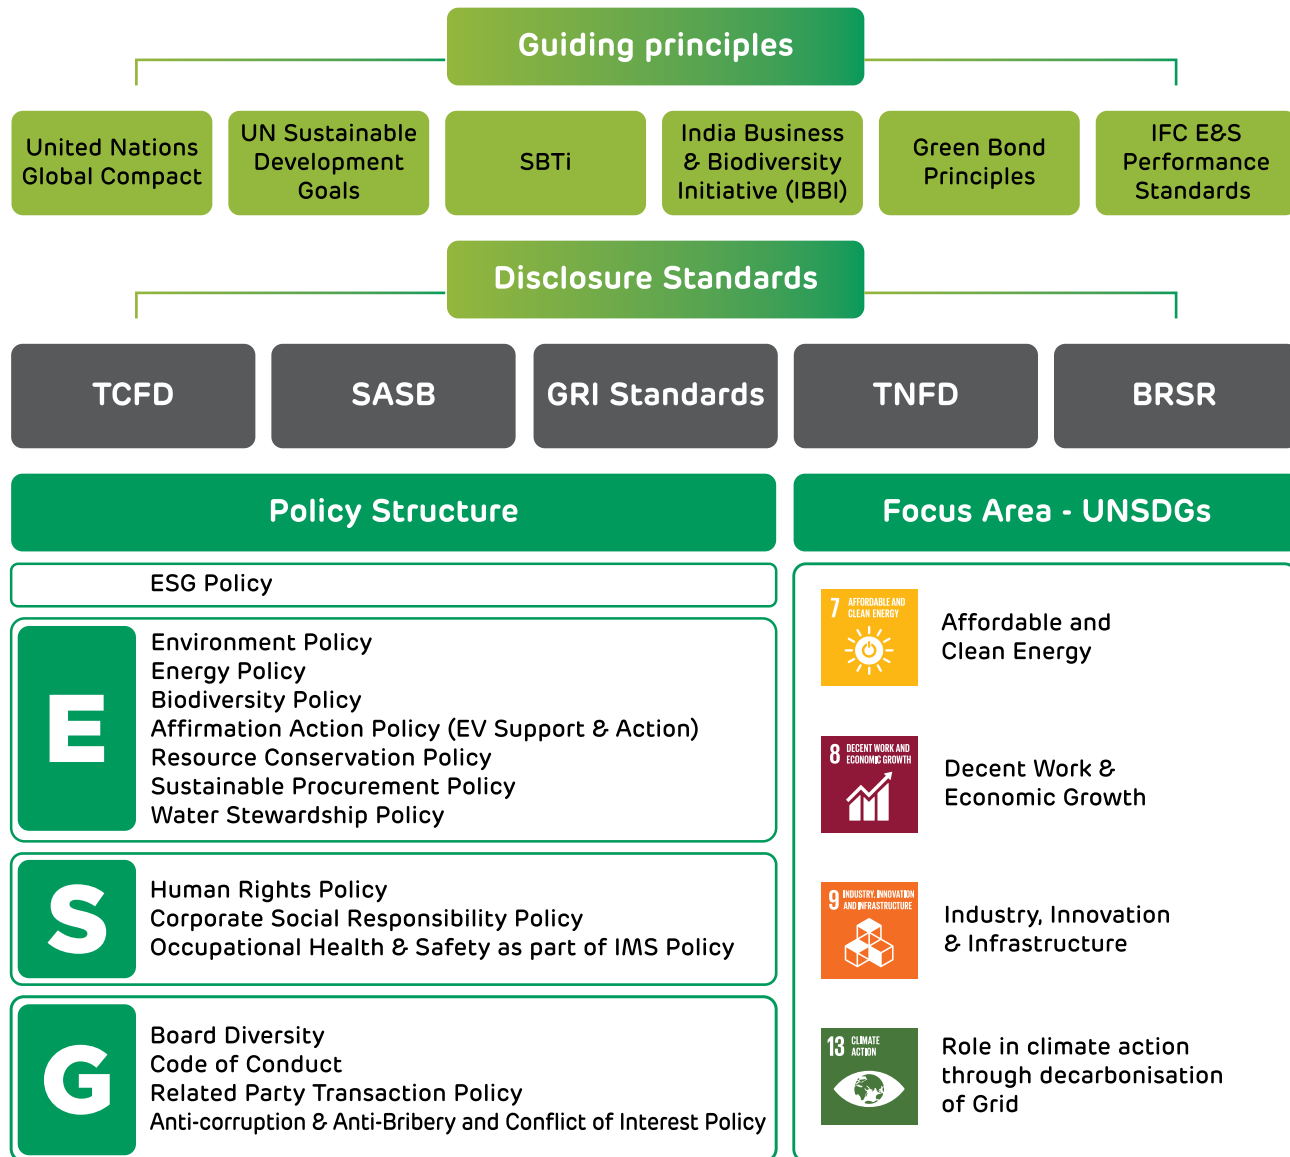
Guiding principles

United Nations Global Compact

UN Sustainable Development Goals

SBTi

India Business & Biodiversity Initiative (IBBI)

Green Bond Principles

IFC E&S Performance Standards

Disclosure Standards

TCFD

SASB

GRI Standards

TNFD

BRSR

Policy Structure

ESG Policy

E

Environment Policy
Energy Policy
Biodiversity Policy
Affirmation Action Policy (EV Support & Action)
Resource Conservation Policy
Sustainable Procurement Policy
Water Stewardship Policy

S

Human Rights Policy
Corporate Social Responsibility Policy
Occupational Health & Safety as part of IMS Policy

G

Board Diversity
Code of Conduct
Related Party Transaction Policy
Anti-corruption & Anti-Bribery and Conflict of Interest Policy

Focus Area - UNSDGs

7 AFFORDABLE AND CLEAN ENERGY

Affordable and Clean Energy

8 DECENT WORK AND ECONOMIC GROWTH

Decent Work & Economic Growth

9 INDUSTRY, INNOVATION AND INFRASTRUCTURE

Industry, Innovation & Infrastructure

13 CLIMATE ACTION

Role in climate action through decarbonisation of Grid